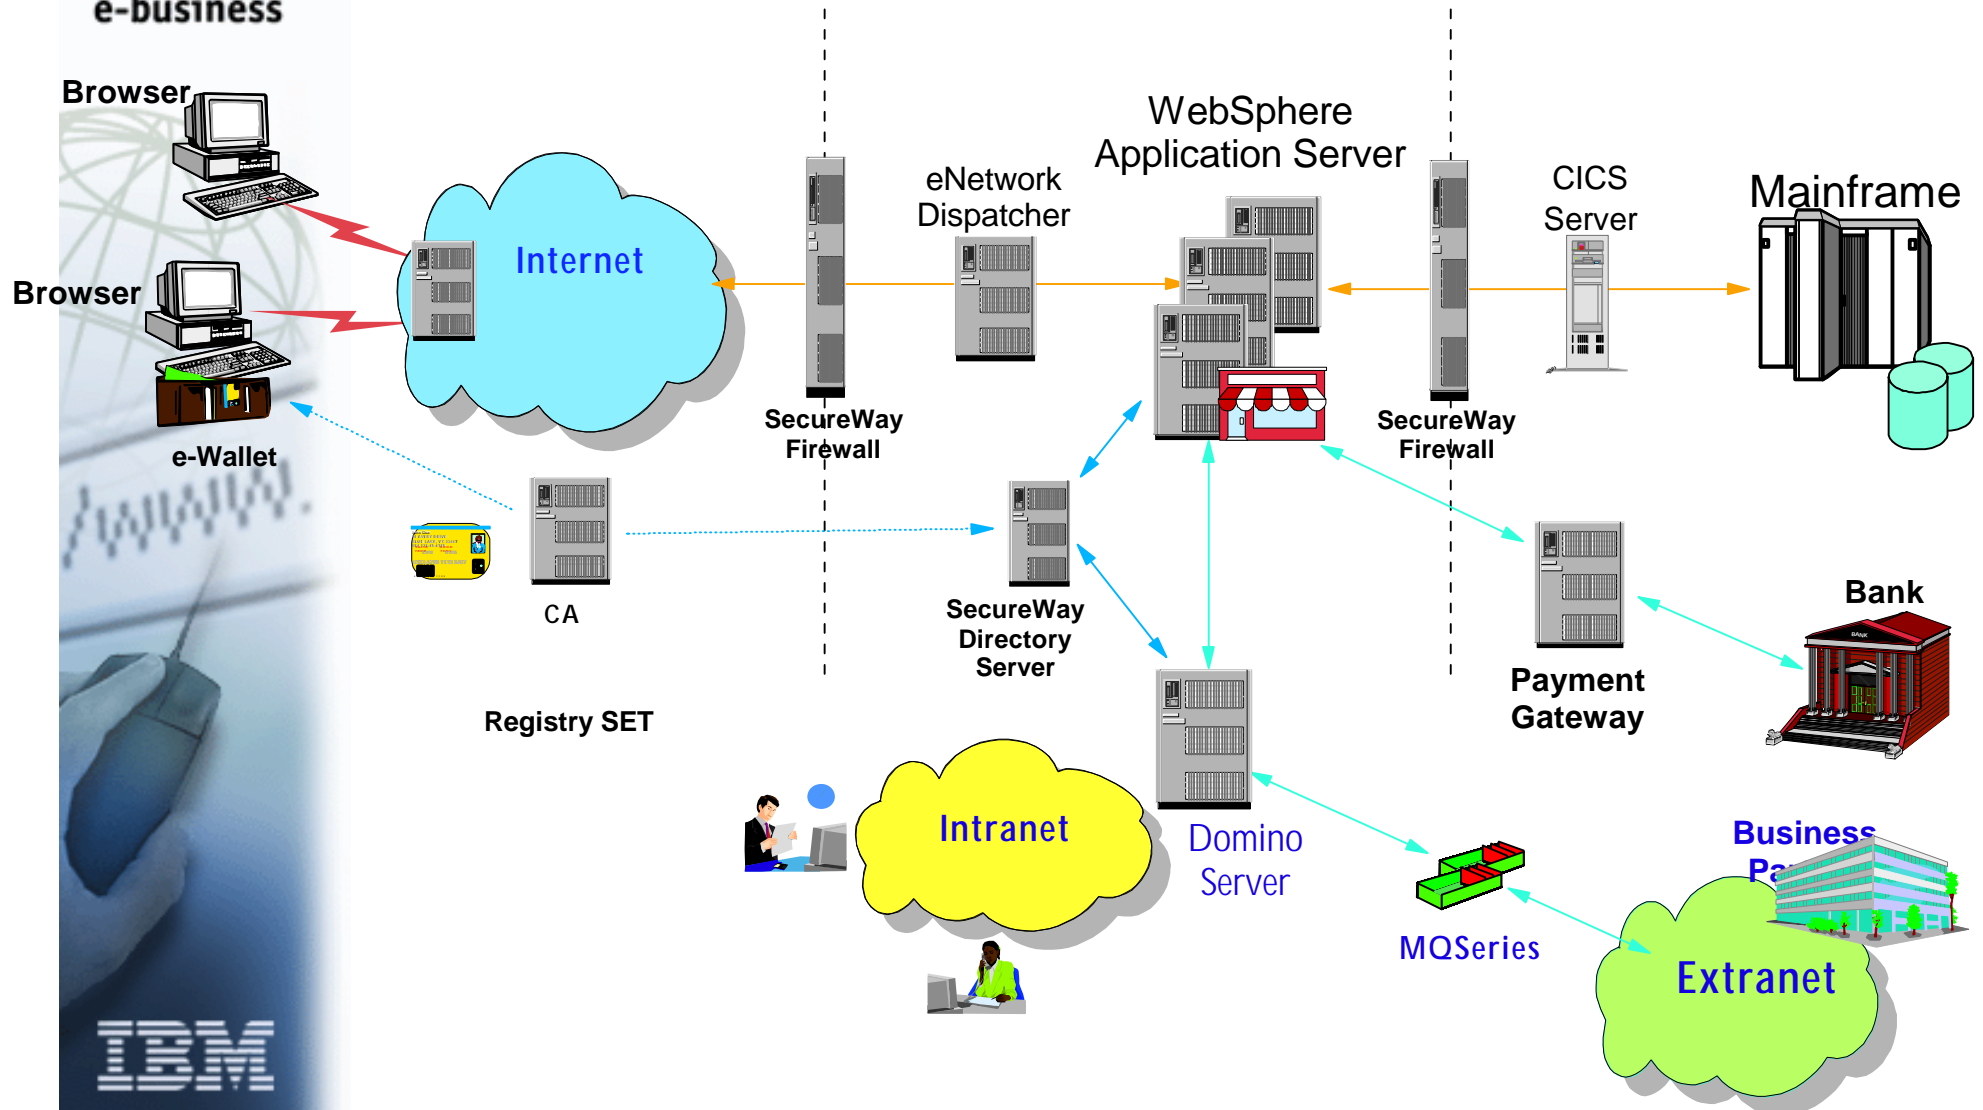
e-business

Browser

Browser

e-Wallet

Internet

SecureWay Firewall

eNetwork Dispatcher

WebSphere Application Server

SecureWay Firewall

CICS Server

Mainframe

CA

Registry SET

SecureWay Directory Server

Payment Gateway

Bank

BANK

Intranet

Domino Server

MQSeries

Business Pa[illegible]

Extranet

IBM